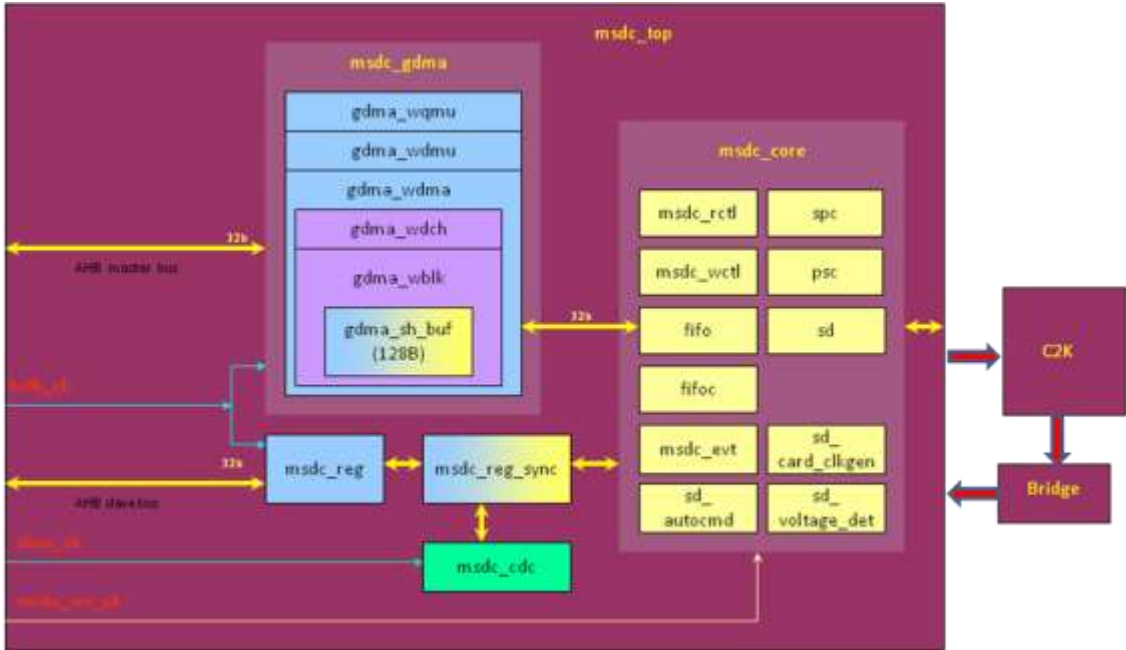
msdc_top

msdc_gdma

gdma_wqmu

gdma_wdmu

gdma_wdma

gdma_wdch

gdma_wblk

gdma_sh_buf (128B)

32b

AHB master bus

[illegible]

32b

msdc_reg

msdc_reg_sync

AHB slave bus

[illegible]

msdc_cdc

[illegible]

msdc_core

msdc_rctl

spc

msdc_wctl

psc

32b

fifo

sd

fifoc

msdc_evt

sd_ card_clkgen

sd_ autocmd

sd_ voltage_det

C2K

Bridge